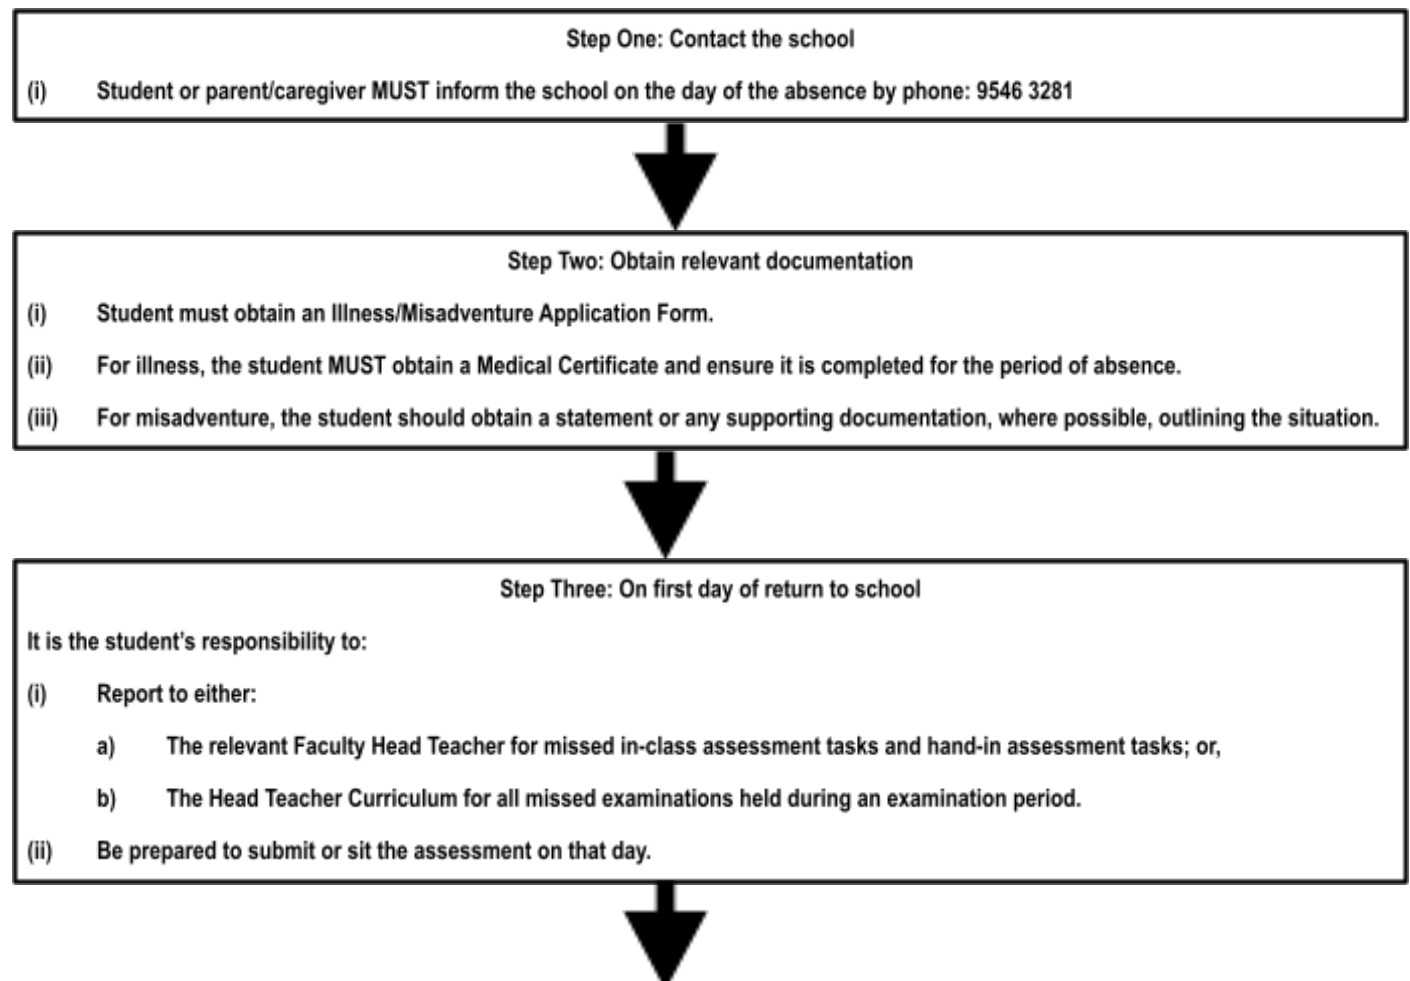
Step One: Contact the school

(i) Student or parent/caregiver MUST inform the school on the day of the absence by phone: 9546 3281

Step Two: Obtain relevant documentation

(i) Student must obtain an Illness/Misadventure Application Form.

(ii) For illness, the student MUST obtain a Medical Certificate and ensure it is completed for the period of absence.

(iii) For misadventure, the student should obtain a statement or any supporting documentation, where possible, outlining the situation.

Step Three: On first day of return to school

It is the student's responsibility to:

(i) Report to either:

a) The relevant Faculty Head Teacher for missed in-class assessment tasks and hand-in assessment tasks; or,

b) The Head Teacher Curriculum for all missed examinations held during an examination period.

(ii) Be prepared to submit or sit the assessment on that day.